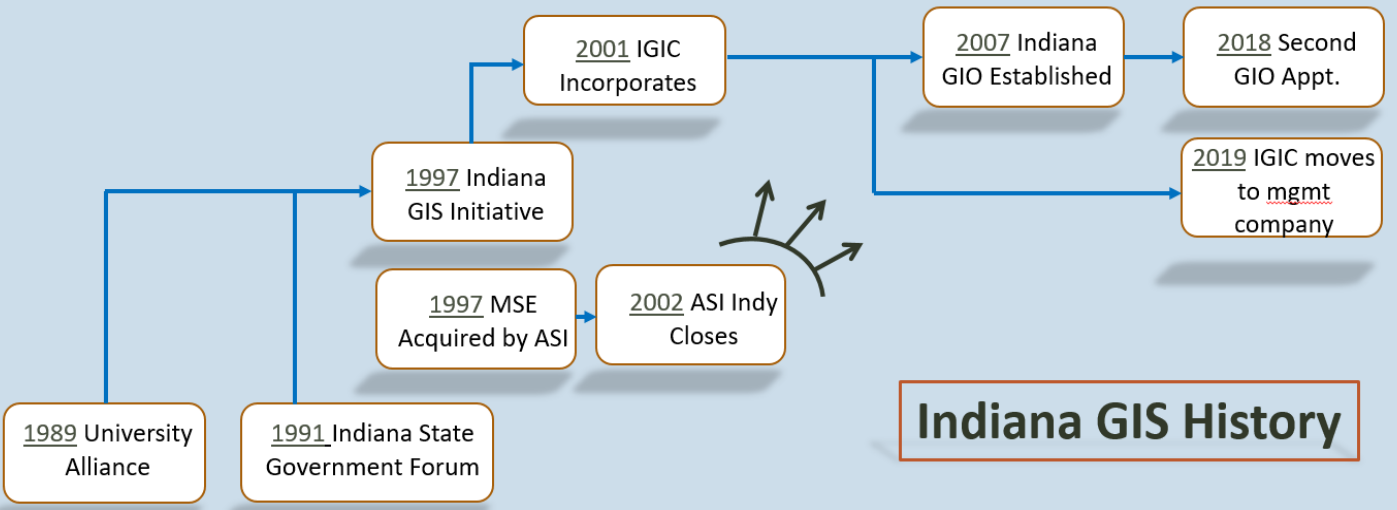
2001 IGIC Incorporates

2007 Indiana GIO Established

2018 Second GIO Appt.

2019 IGIC moves to mgmt company

1997 Indiana GIS Initiative

1997 MSE Acquired by ASI

2002 ASI Indy Closes

1989 University Alliance

1991 Indiana State Government Forum

Indiana GIS History